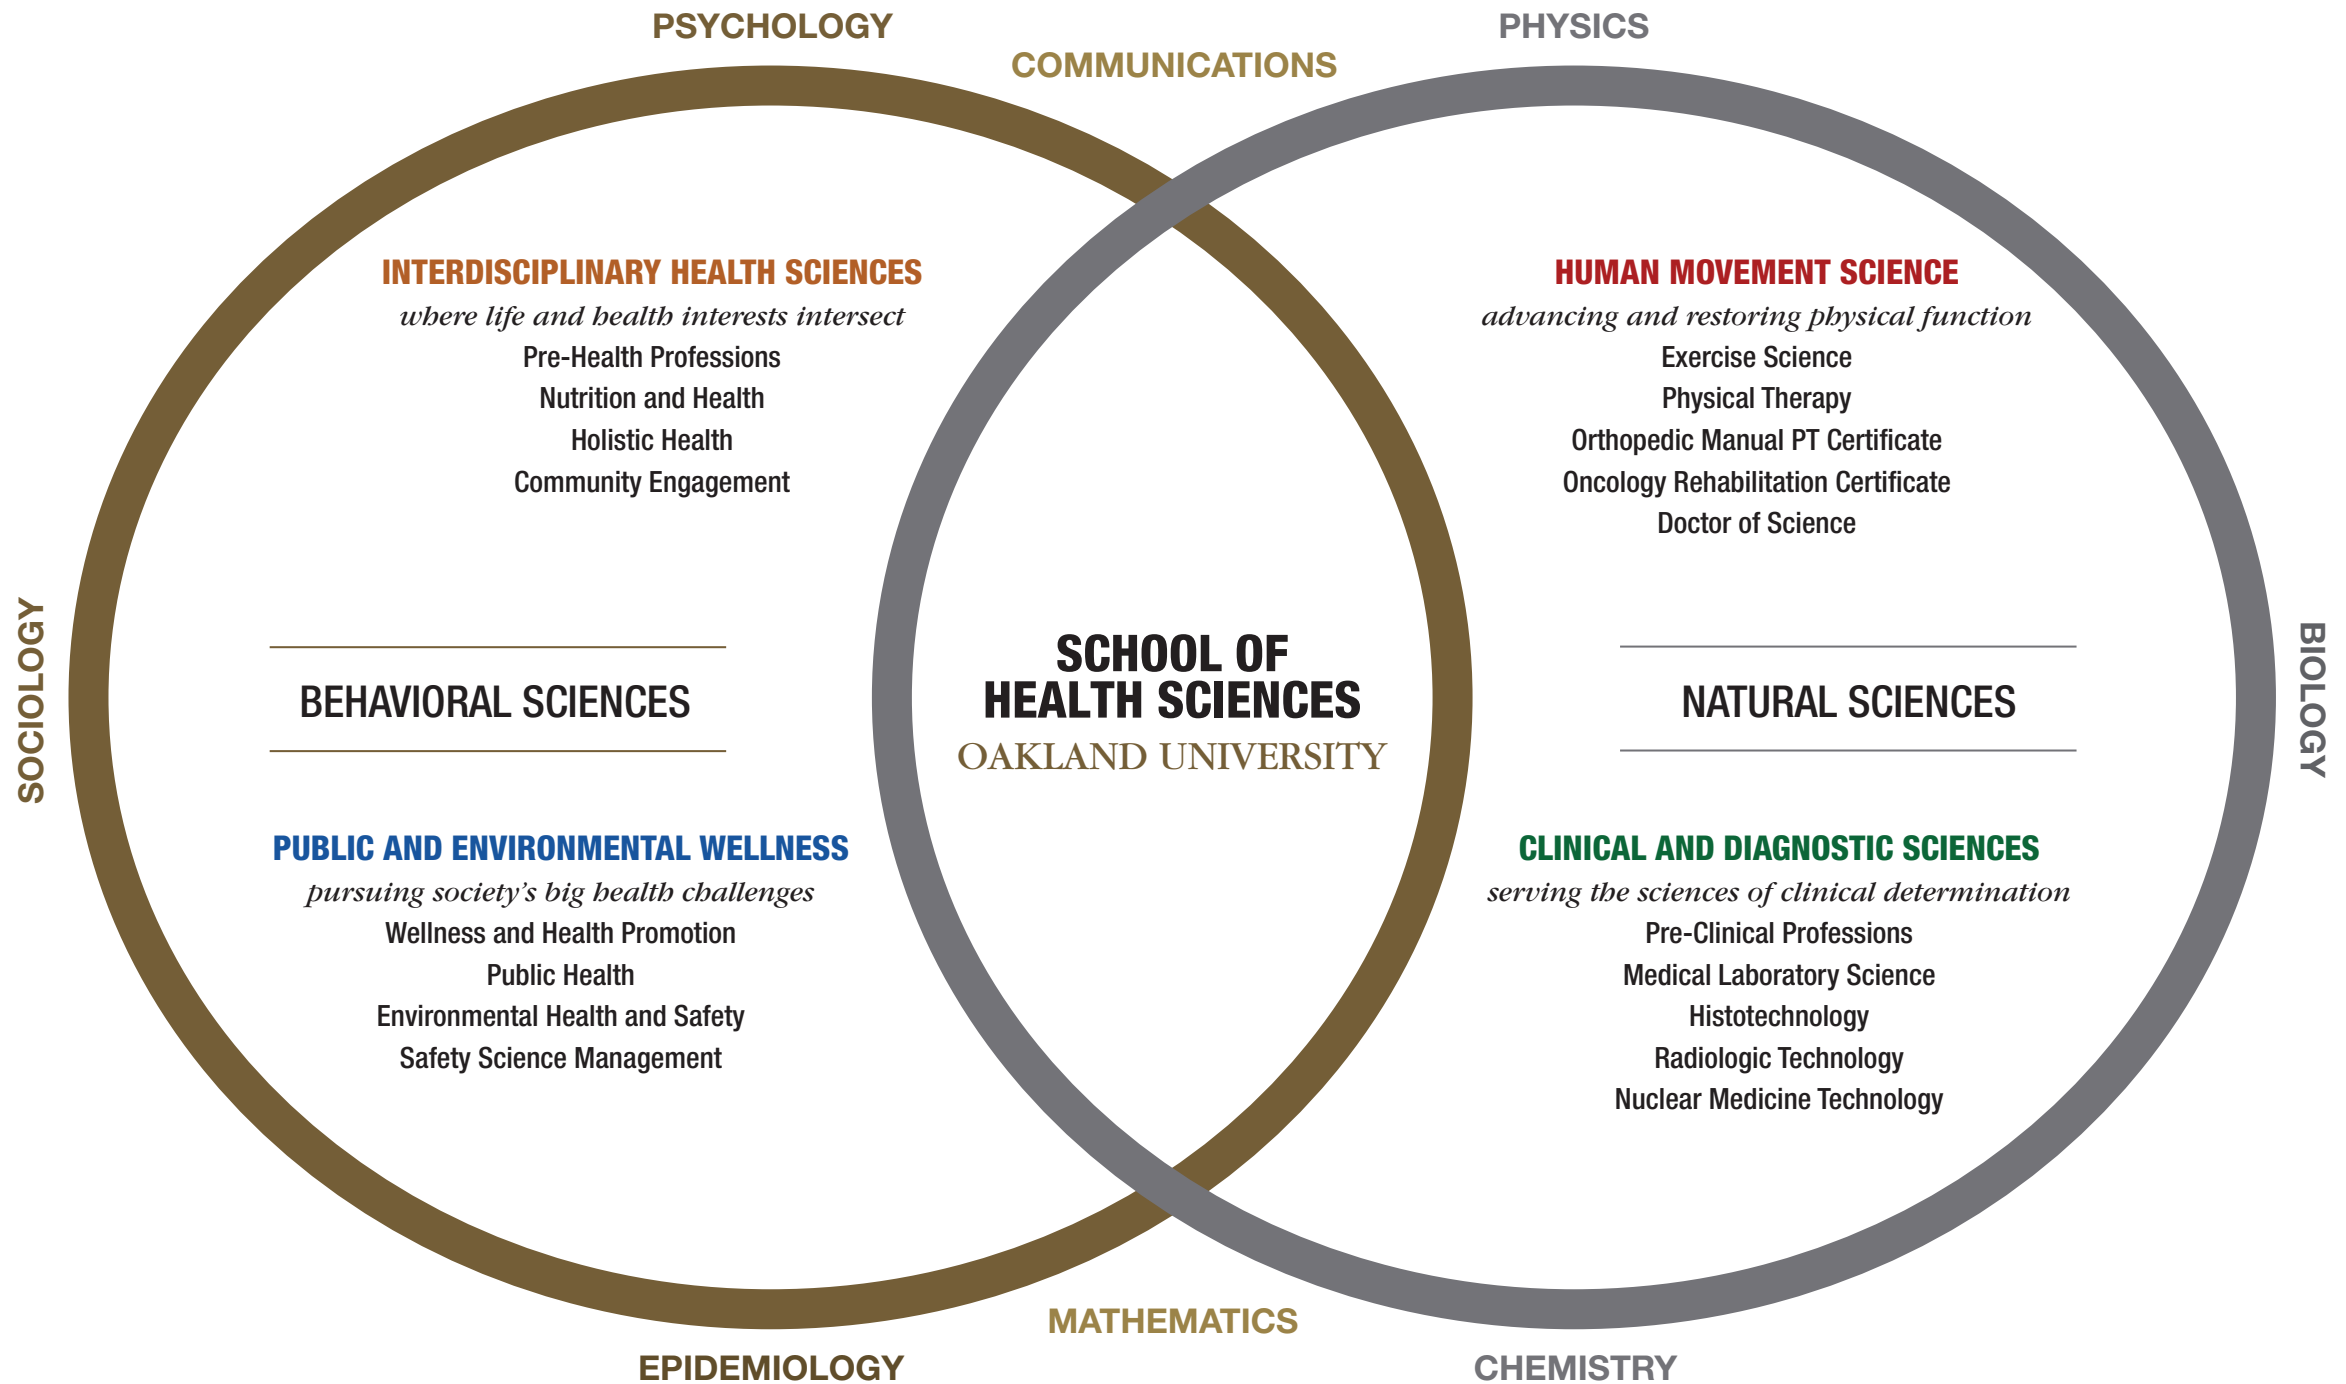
PSYCHOLOGY

COMMUNICATIONS

PHYSICS

INTERDISCIPLINARY HEALTH SCIENCES
where life and health interests intersect
Pre-Health Professions
Nutrition and Health
Holistic Health
Community Engagement

HUMAN MOVEMENT SCIENCE
advancing and restoring physical function
Exercise Science
Physical Therapy
Orthopedic Manual PT Certificate
Oncology Rehabilitation Certificate
Doctor of Science

SOCIOLOGY

BEHAVIORAL SCIENCES

SCHOOL OF HEALTH SCIENCES
OAKLAND UNIVERSITY

NATURAL SCIENCES

BIOLOGY

PUBLIC AND ENVIRONMENTAL WELLNESS
pursuing society's big health challenges
Wellness and Health Promotion
Public Health
Environmental Health and Safety
Safety Science Management

CLINICAL AND DIAGNOSTIC SCIENCES
serving the sciences of clinical determination
Pre-Clinical Professions
Medical Laboratory Science
Histotechnology
Radiologic Technology
Nuclear Medicine Technology

MATHEMATICS

EPIDEMIOLOGY

CHEMISTRY